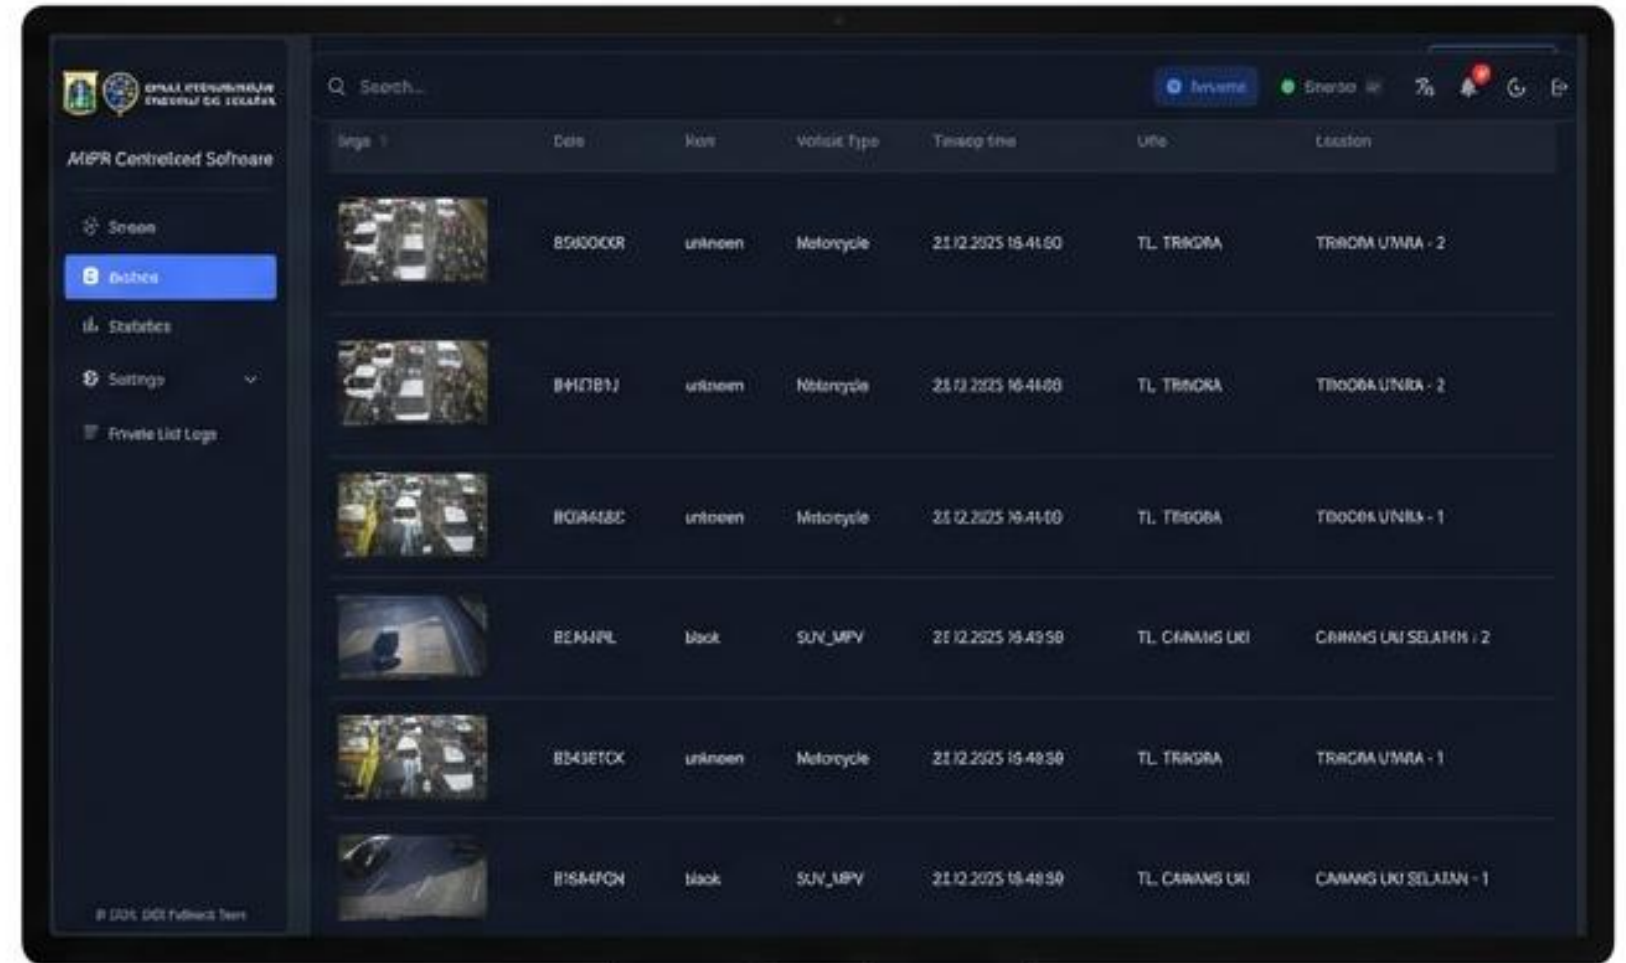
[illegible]

AIIPR Centralized Software

Stream

Batches

Statistics

Settings

Private List Logs

© 2025 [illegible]

Search...

Username

Sinergi

| Image | Date | Item | Vehicle Type | Timestamp time | Ufe | Location |
|---|---|---|---|---|---|---|
| | B5600CKR | unknown | Motorcycle | 21.12.2025 16.41.50 | TL. TRIKORA | TRIKORA UTARA - 2 |
| | B4I7B1J | unknown | Motorcycle | 21.12.2025 16.41.00 | TL. TRIKORA | TRIKORA UTARA - 2 |
| | B0A6SBC | unknown | Motorcycle | 21.12.2025 16.41.00 | TL. TRIKORA | TRIKORA UTARA - 1 |
| | BEANIPL | black | SUV_MPV | 21.12.2025 16.49.50 | TL. CAWANG UKI | CAWANG UKI SELATAN - 2 |
| | B543ETCK | unknown | Motorcycle | 21.12.2025 16.49.50 | TL. TRIKORA | TRIKORA UTARA - 1 |
| | B1S84FCN | black | SUV_MPV | 21.12.2025 16.48.50 | TL. CAWANG UKI | CAWANG UKI SELATAN - 1 |